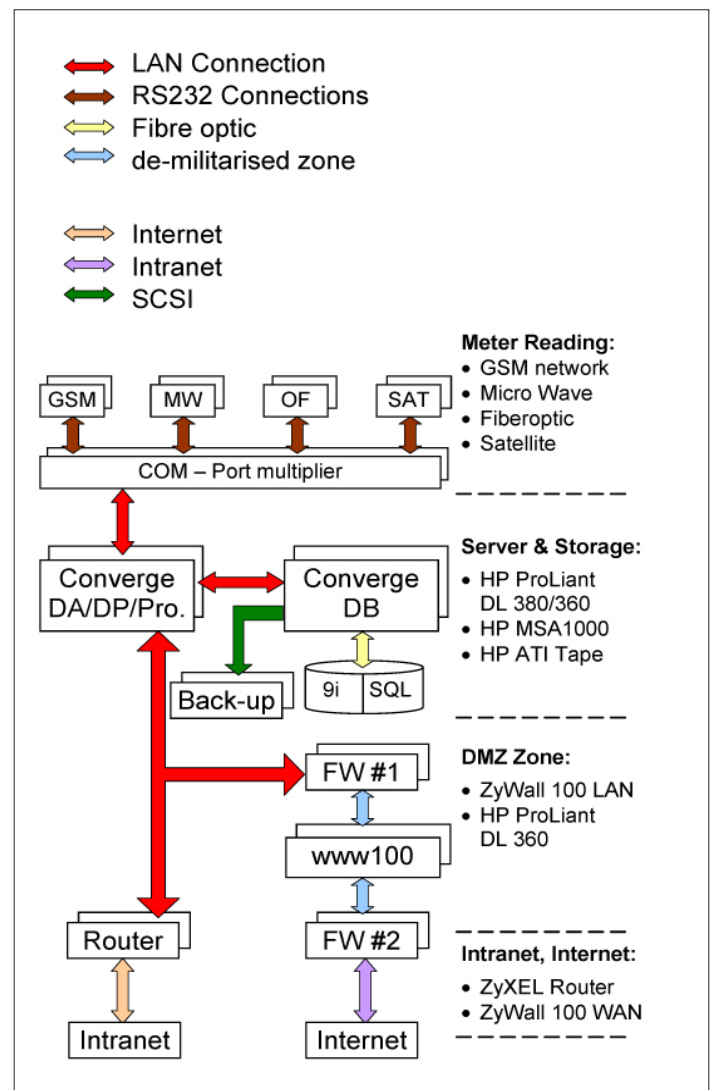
LAN Connection
RS232 Connections
Fibre optic
de-militarised zone

Internet
Intranet
SCSI

GSM
MW
OF
SAT

Meter Reading:
• GSM network
• Micro Wave
• Fiberoptic
• Satellite

COM – Port multiplier

Converge DA/DP/Pro.
Converge DB

Server & Storage:
• HP ProLiant DL 380/360
• HP MSA1000
• HP ATI Tape

Back-up
9i
SQL

FW #1

DMZ Zone:
• ZyWall 100 LAN
• HP ProLiant DL 360

www100

Router
FW #2

Intranet, Internet:
• ZyXEL Router
• ZyWall 100 WAN

Intranet
Internet